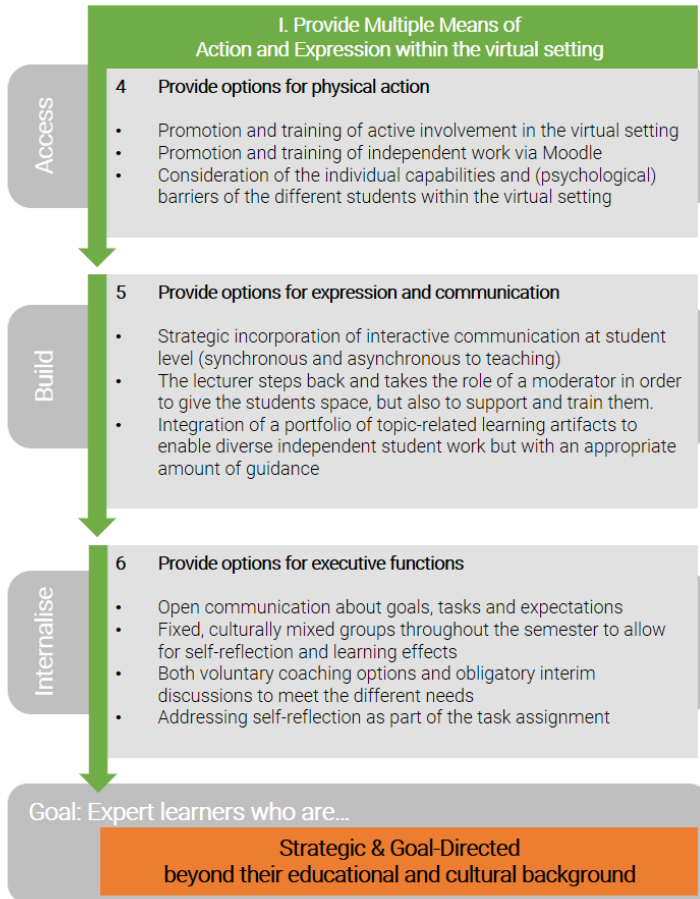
I. Provide Multiple Means of Action and Expression within the virtual setting

Access

4 Provide options for physical action

- Promotion and training of active involvement in the virtual setting
- Promotion and training of independent work via Moodle
- Consideration of the individual capabilities and (psychological) barriers of the different students within the virtual setting

Build

5 Provide options for expression and communication

- Strategic incorporation of interactive communication at student level (synchronous and asynchronous to teaching)
- The lecturer steps back and takes the role of a moderator in order to give the students space, but also to support and train them.
- Integration of a portfolio of topic-related learning artifacts to enable diverse independent student work but with an appropriate amount of guidance

Internalise

6 Provide options for executive functions

- Open communication about goals, tasks and expectations
- Fixed, culturally mixed groups throughout the semester to allow for self-reflection and learning effects
- Both voluntary coaching options and obligatory interim discussions to meet the different needs
- Addressing self-reflection as part of the task assignment

Goal: Expert learners who are...

Strategic & Goal-Directed beyond their educational and cultural background